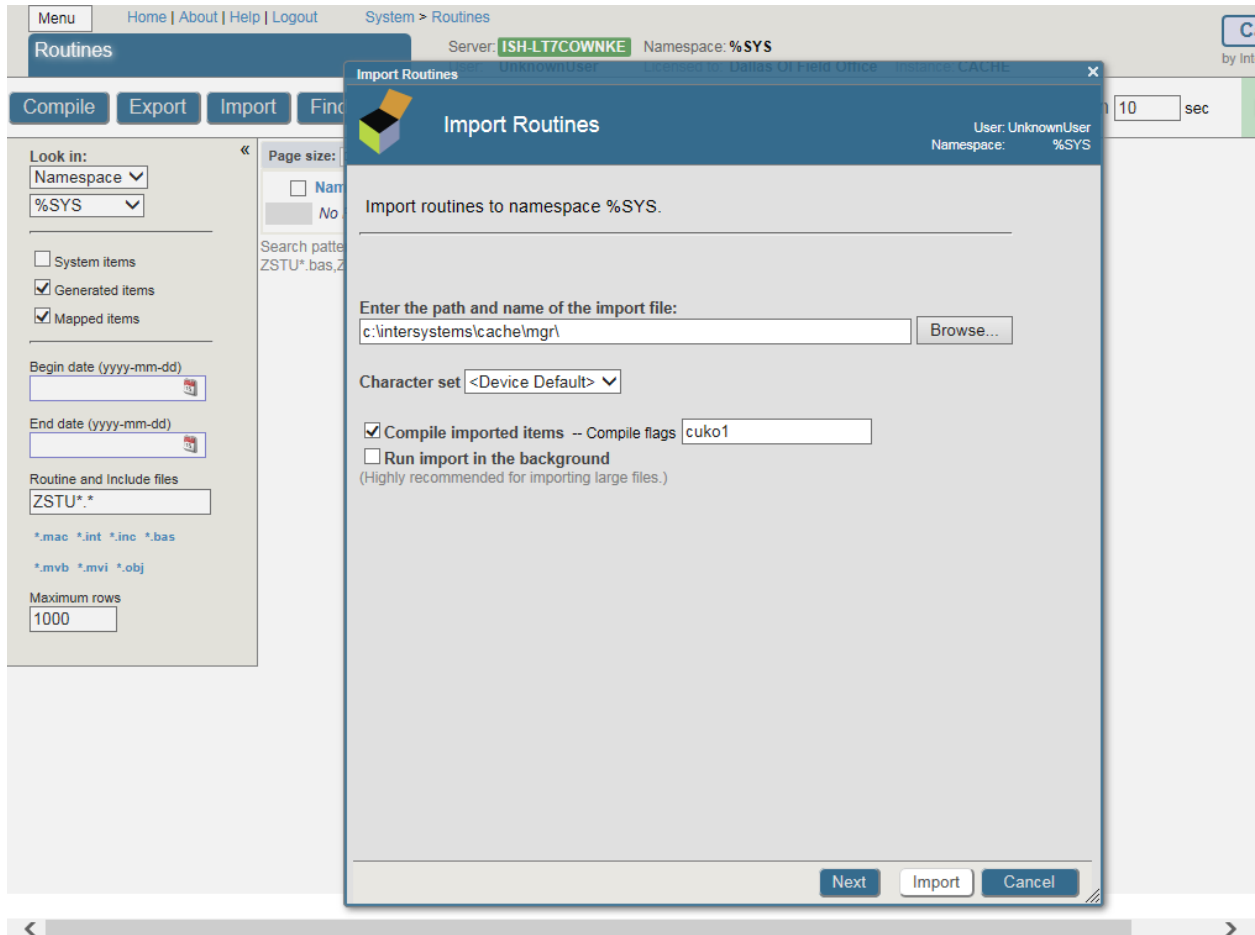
Menu
Home | About | Help | Logout
System > Routines
Routines
Server: ISH-LT7COWNKE Namespace: %SYS
C
by Int

Compile Export Import Find

10 sec

«
Look in:
Namespace
%SYS

System items
Generated items
Mapped items

Begin date (yyyy-mm-dd)

End date (yyyy-mm-dd)

Routine and Include files
ZSTU*.*
*.mac *.int *.inc *.bas
*.mvb *.mvi *.obj
Maximum rows
1000

Page size:
Nam
No
Search patte
ZSTU*.bas,Z

Import Routines
Import Routines
User: UnknownUser
Namespace: %SYS

Import routines to namespace %SYS.

Enter the path and name of the import file:
c:\intersystems\cache\mgr\
Browse...

Character set <Device Default>

Compile imported items -- Compile flags cuko1
Run import in the background
(Highly recommended for importing large files.)

Next Import Cancel